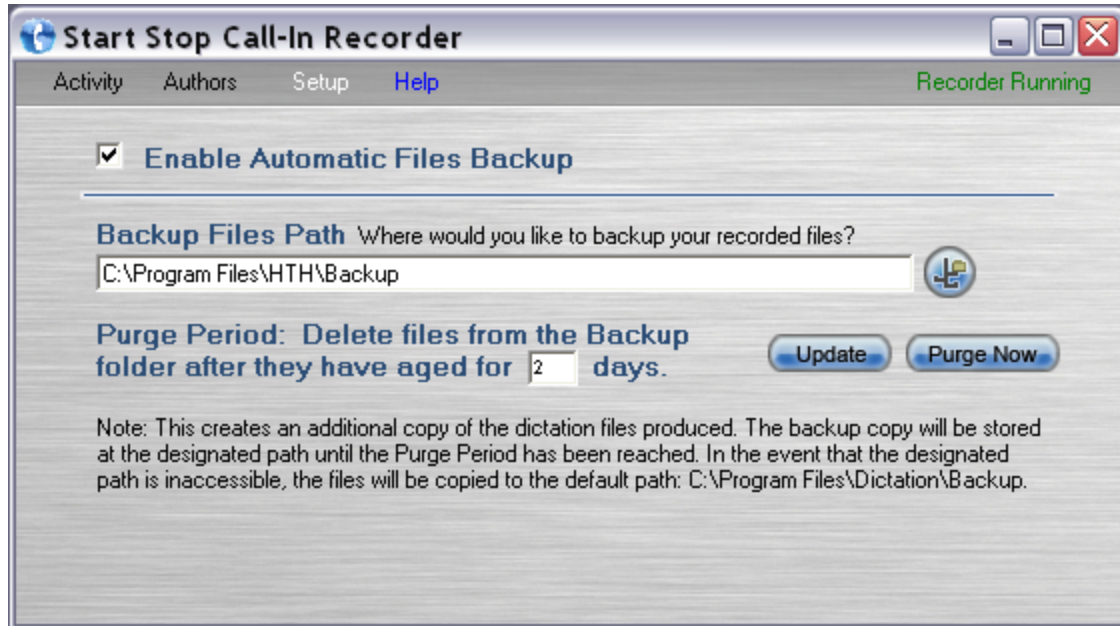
Start Stop Call-In Recorder

Activity Authors Setup Help Recorder Running

☑ Enable Automatic Files Backup

Backup Files Path Where would you like to backup your recorded files?

C:\Program Files\HTH\Backup

Purge Period: Delete files from the Backup folder after they have aged for 2 days.

Update Purge Now

Note: This creates an additional copy of the dictation files produced. The backup copy will be stored at the designated path until the Purge Period has been reached. In the event that the designated path is inaccessible, the files will be copied to the default path: C:\Program Files\Dictation\Backup.